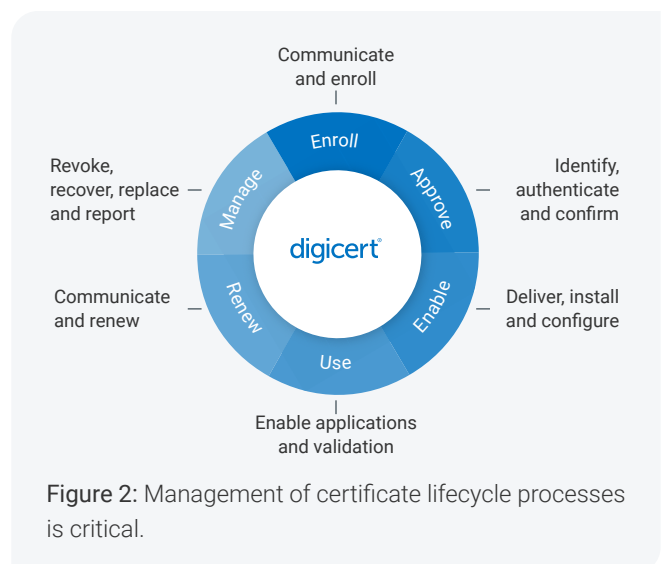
Communicate and enroll

Enroll

Revoke, recover, replace and report

Manage

Approve

Identify, authenticate and confirm

digicert

Communicate and renew

Renew

Enable

Deliver, install and configure

Use

Enable applications and validation

Figure 2: Management of certificate lifecycle processes is critical.